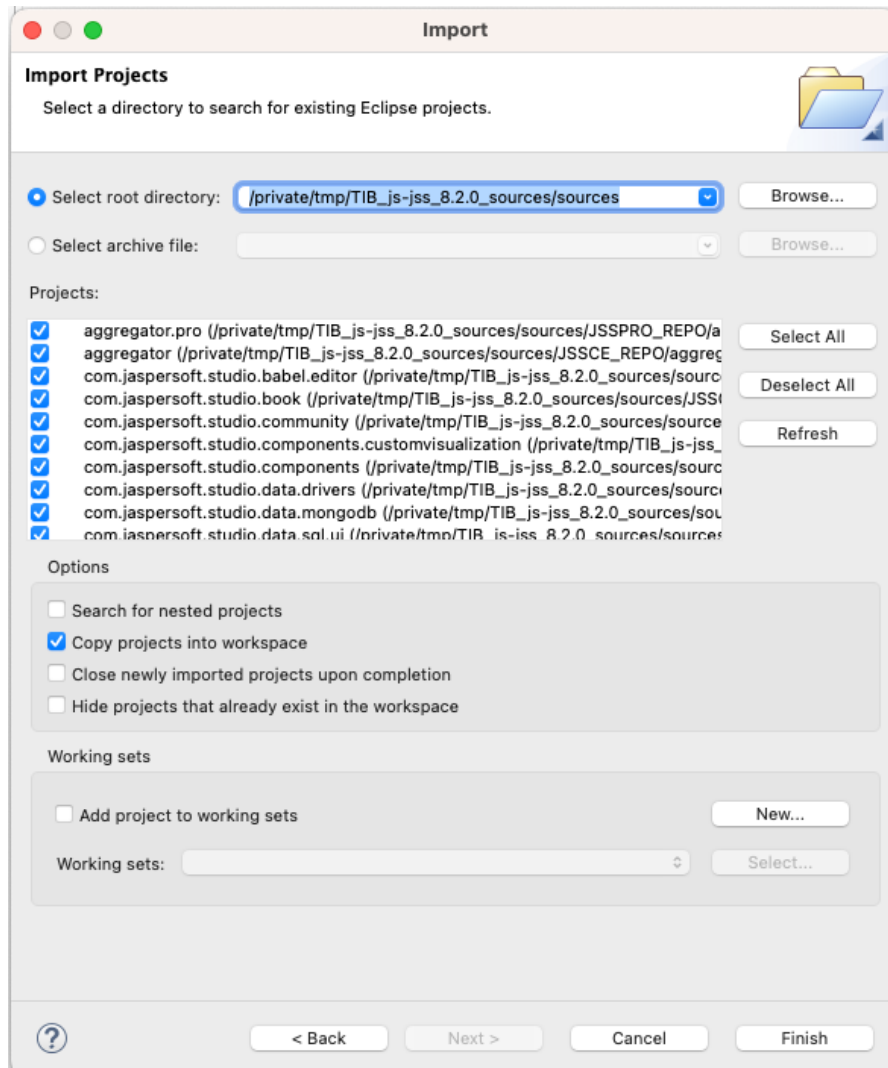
Import

Import Projects

Select a directory to search for existing Eclipse projects.

Select root directory: /private/tmp/TIB_js-jss_8.2.0_sources/sources

Browse...

Select archive file:

Browse...

Projects:

aggregator.pro (/private/tmp/TIB_js-jss_8.2.0_sources/sources/JSSPRO_REPO/a
aggregator (/private/tmp/TIB_js-jss_8.2.0_sources/sources/JSSCE_REPO/aggreg
com.jaspersoft.studio.babel.editor (/private/tmp/TIB_js-jss_8.2.0_sources/source
com.jaspersoft.studio.book (/private/tmp/TIB_js-jss_8.2.0_sources/sources/JSS
com.jaspersoft.studio.community (/private/tmp/TIB_js-jss_8.2.0_sources/source
com.jaspersoft.studio.components.customvisualization (/private/tmp/TIB_js-jss_
com.jaspersoft.studio.components (/private/tmp/TIB_js-jss_8.2.0_sources/sourc
com.jaspersoft.studio.data.drivers (/private/tmp/TIB_js-jss_8.2.0_sources/sourc
com.jaspersoft.studio.data.mongodb (/private/tmp/TIB_js-jss_8.2.0_sources/sou
com.jaspersoft.studio.data.sql.ui (/private/tmp/TIB_js-jss_8.2.0_sources/sources

Select All

Deselect All

Refresh

Options

Search for nested projects

Copy projects into workspace

Close newly imported projects upon completion

Hide projects that already exist in the workspace

Working sets

Add project to working sets

New...

Working sets:

Select...

?

< Back

Next >

Cancel

Finish